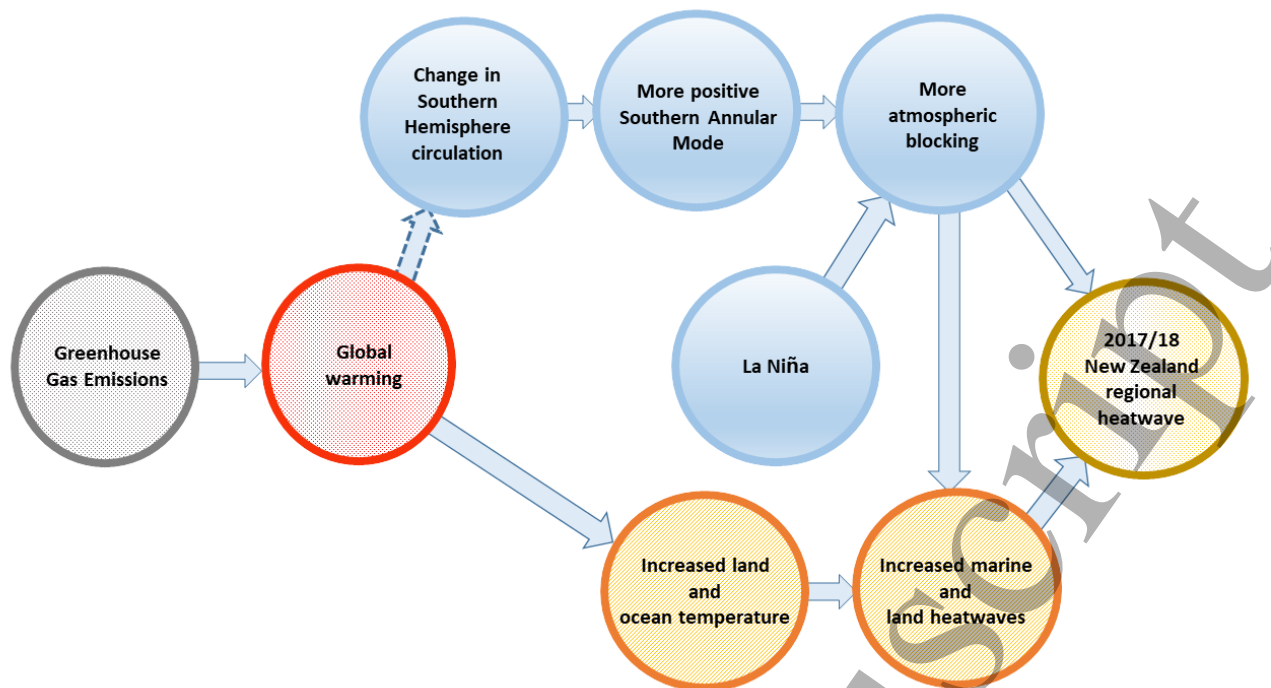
Change in Southern Hemisphere circulation

More positive Southern Annular Mode

More atmospheric blocking

Greenhouse Gas Emissions

Global warming

La Niña

2017/18 New Zealand regional heatwave

Increased land and ocean temperature

Increased marine and land heatwaves

script